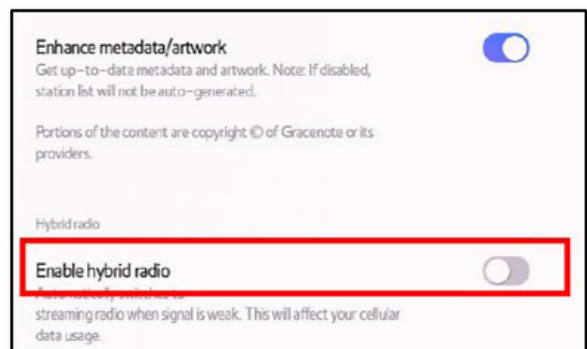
Enhance metadata/artwork
Get up-to-date metadata and artwork. Note: If disabled, station list will not be auto-generated.

Portions of the content are copyright © of Gracenote or its providers.

Hybrid radio

Enable hybrid radio
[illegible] streaming radio when signal is weak. This will affect your cellular data usage.